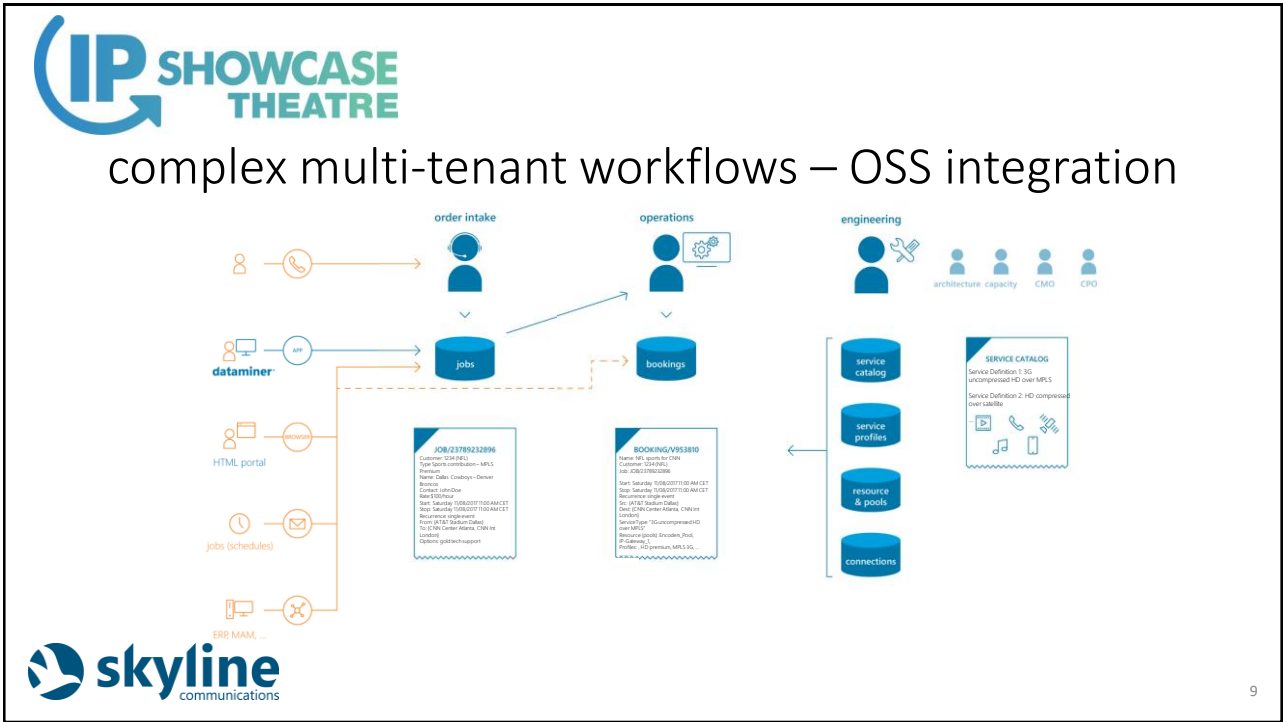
IP SHOWCASE THEATRE

complex multi-tenant workflows – OSS integration

order intake

operations

engineering

architecture capacity CMO CPO

APP

dataminer

jobs

bookings

service catalog

service profiles

resource & pools

connections

SERVICE CATALOG

Service Definition 1: 3G uncompressed HD over MPLS

Service Definition 2: HD compressed over satellite

BROWSER

HTML portal

JOB/23789232896

Customer: 1234 (NFL)
Type Sports contribution – MPLS Premium
Name: Dallas Cowboys – Denver Broncos
Contact: John Doe
Rate $100/hour
Start: Saturday 11/08/2017 11:00 AM CET
Stop: Saturday 11/08/2017 11:00 AM CET
Recurrence: single event
From: (AT&T Stadium Dallas)
To: (CNN Center Atlanta, CNN Int London)
Options: gold tech support

BOOKING/V953810

Name: NFL sports for CNN
Customer: 1234 (NFL)
Job: JOB/23789232896
Start: Saturday 11/08/2017 11:00 AM CET
Stop: Saturday 11/08/2017 11:00 AM CET
Recurrence: single event
Src: (AT&T Stadium Dallas)
Dest: (CNN Center Atlanta, CNN Int London)
ServiceType: "3G uncompressed HD over MPLS"
Resource (pools): Encoders_Pool, IP-Gateway_1,
Profiles: HD premium, MPLS 3G, ...

jobs (schedules)

ERP, MAM, ...

skyline communications

9